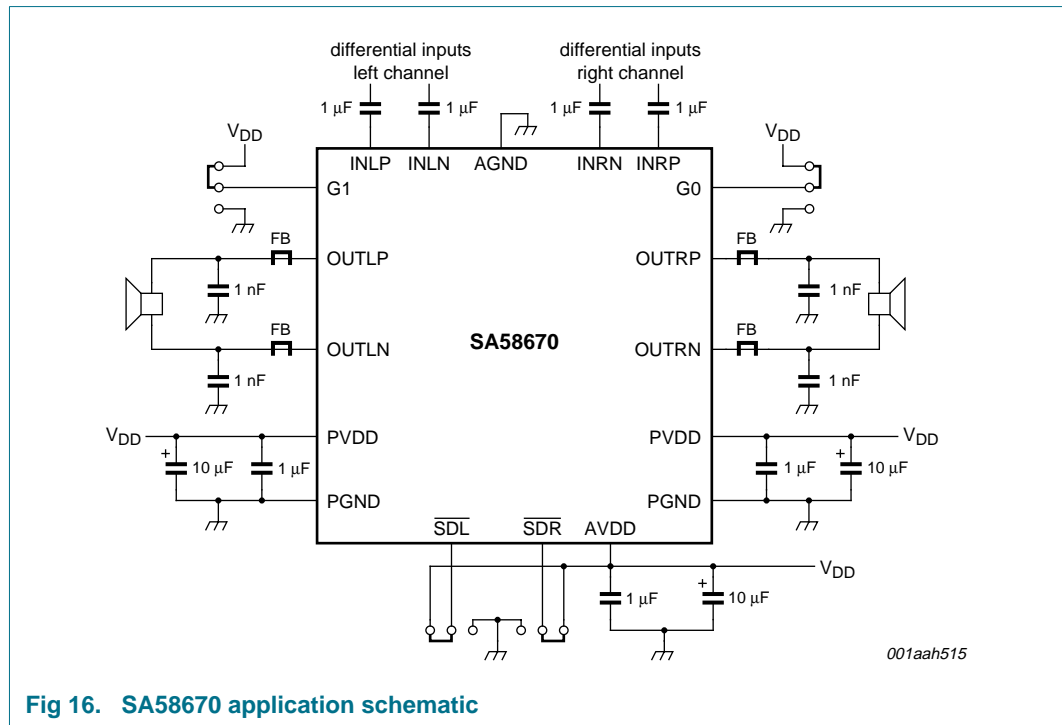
differential inputs left channel

differential inputs right channel

1 μF

1 μF

1 μF

1 μF

$V_{DD}$

$V_{DD}$

INLP INLN AGND INRN INRP

G1

G0

FB

FB

OUTLP

OUTRP

1 nF

1 nF

SA58670

FB

FB

OUTLN

OUTRN

1 nF

1 nF

$V_{DD}$

PVDD

PVDD

$V_{DD}$

+

10 μF

1 μF

1 μF

+

10 μF

PGND

PGND

$\overline{SDL}$

$\overline{SDR}$

AVDD

$V_{DD}$

1 μF

+

10 μF

001aah515

Fig 16. SA58670 application schematic